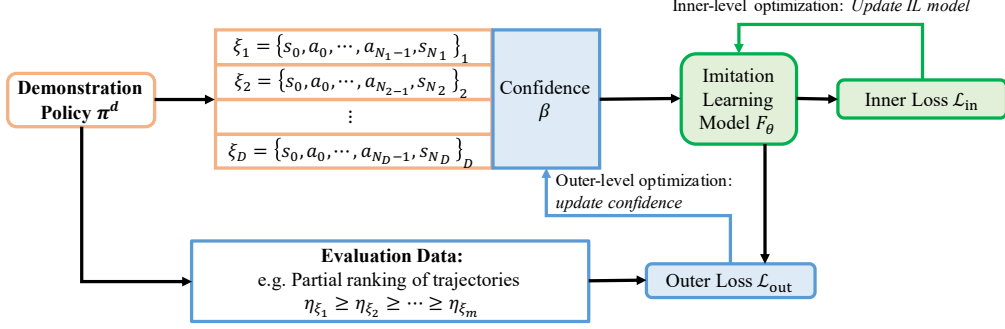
Inner-level optimization: *Update IL model*

Demonstration Policy $\pi^d$

$\xi_1 = \{s_0, a_0, \cdots, a_{N_1-1}, s_{N_1}\}_1$

$\xi_2 = \{s_0, a_0, \cdots, a_{N_2-1}, s_{N_2}\}_2$

$\vdots$

$\xi_D = \{s_0, a_0, \cdots, a_{N_D-1}, s_{N_D}\}_D$

Confidence $\beta$

Imitation Learning Model $F_\theta$

Inner Loss $\mathcal{L}_{\text{in}}$

Outer-level optimization: *update confidence*

**Evaluation Data:**
e.g. Partial ranking of trajectories
$\eta_{\xi_1} \geq \eta_{\xi_2} \geq \cdots \geq \eta_{\xi_m}$

Outer Loss $\mathcal{L}_{\text{out}}$